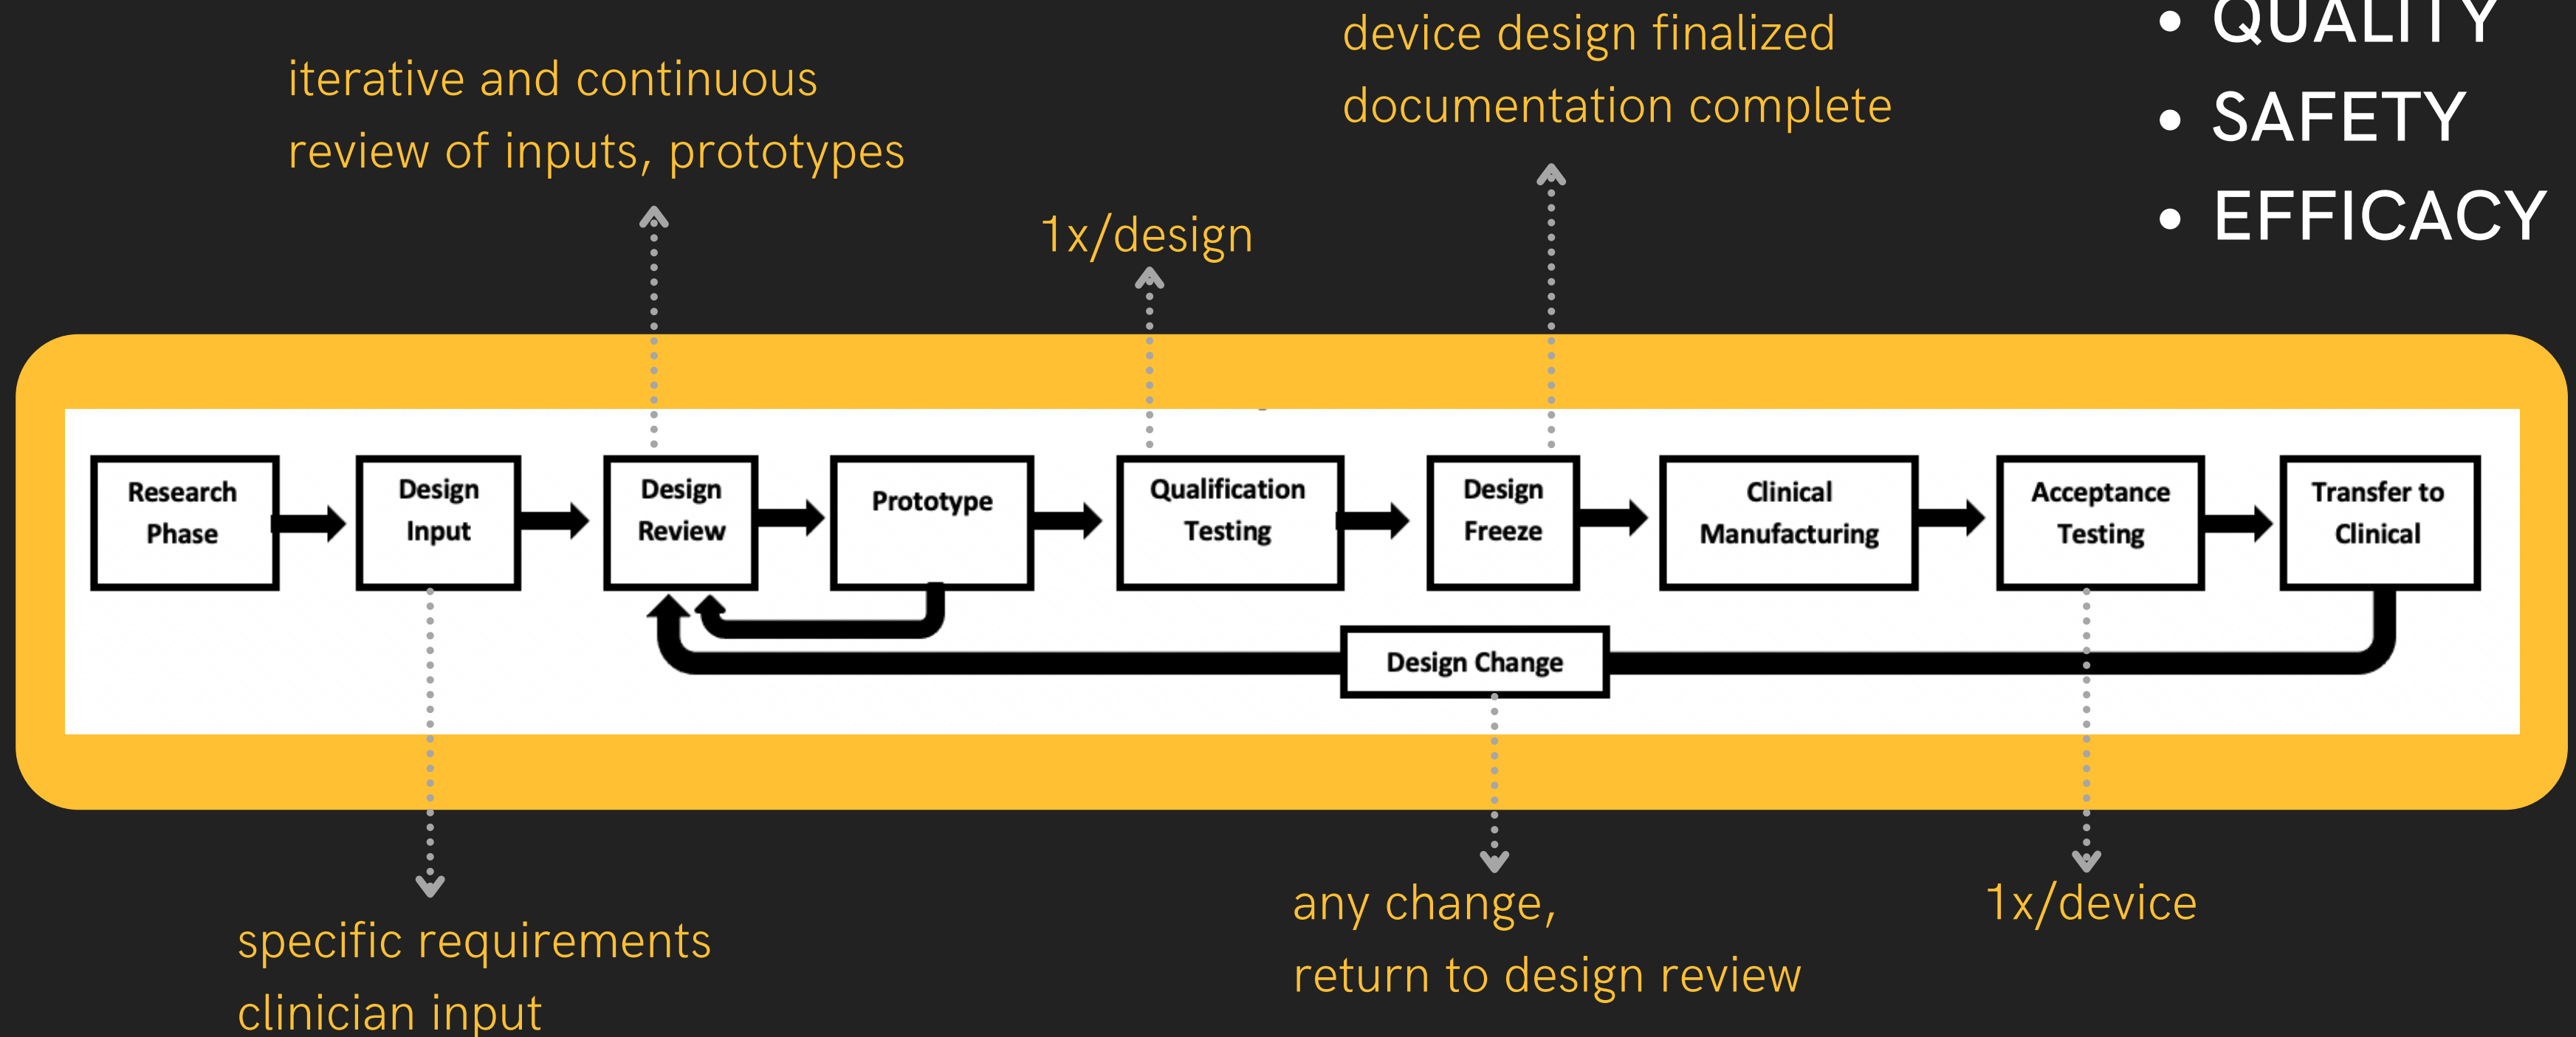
iterative and continuous
review of inputs, prototypes

1x/design

device design finalized
documentation complete

• QUALITY
• SAFETY
• EFFICACY

Research Phase

Design Input

Design Review

Prototype

Qualification Testing

Design Freeze

Clinical Manufacturing

Acceptance Testing

Transfer to Clinical

Design Change

specific requirements
clinician input

any change,
return to design review

1x/device